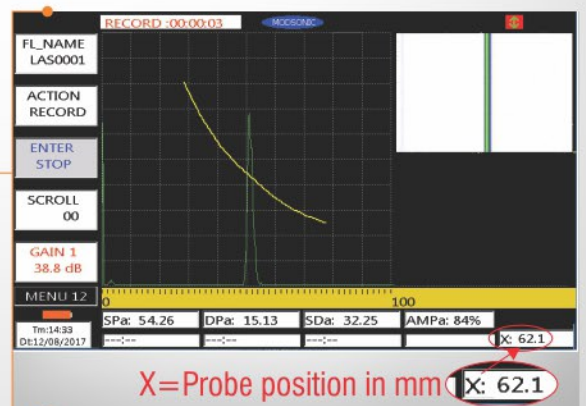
RECORD :00:00:03

MODSONIC

FL_NAME LAS0001

ACTION RECORD

ENTER STOP

SCROLL 00

GAIN 1 38.8 dB

MENU 12

Tm:14:33 Dt:12/08/2017

0

100

SPa: 54.26

DPa: 15.13

SDa: 32.25

AMPa: 84%

---:---

---:---

---:---

X: 62.1

X=Probe position in mm

X: 62.1